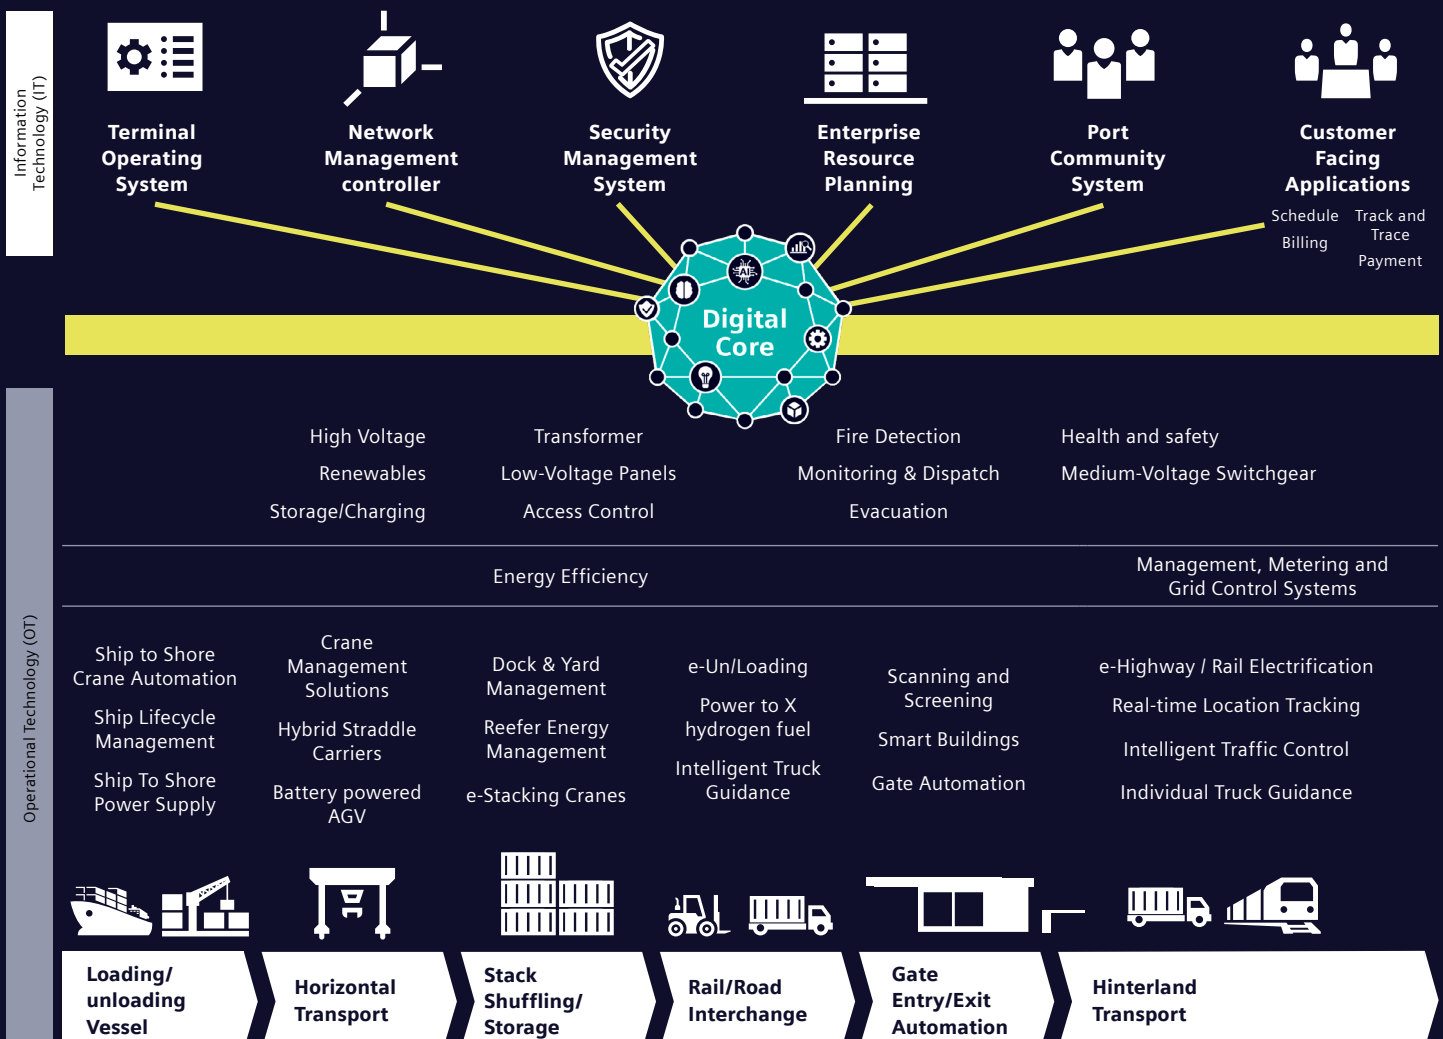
Information Technology (IT)

Terminal Operating System

Network Management controller

Security Management System

Enterprise Resource Planning

Port Community System

Customer Facing Applications

Schedule

Billing

Track and Trace

Payment

AI

Digital Core

Operational Technology (OT)

High Voltage

Renewables

Storage/Charging

Transformer

Low-Voltage Panels

Access Control

Fire Detection

Monitoring & Dispatch

Evacuation

Health and safety

Medium-Voltage Switchgear

Energy Efficiency

Management, Metering and Grid Control Systems

Ship to Shore Crane Automation

Ship Lifecycle Management

Ship To Shore Power Supply

Crane Management Solutions

Hybrid Straddle Carriers

Battery powered AGV

Dock & Yard Management

Reefer Energy Management

e-Stacking Cranes

e-Un/Loading

Power to X hydrogen fuel

Intelligent Truck Guidance

Scanning and Screening

Smart Buildings

Gate Automation

e-Highway / Rail Electrification

Real-time Location Tracking

Intelligent Traffic Control

Individual Truck Guidance

Loading/ unloading Vessel

Horizontal Transport

Stack Shuffling/ Storage

Rail/Road Interchange

Gate Entry/Exit Automation

Hinterland Transport